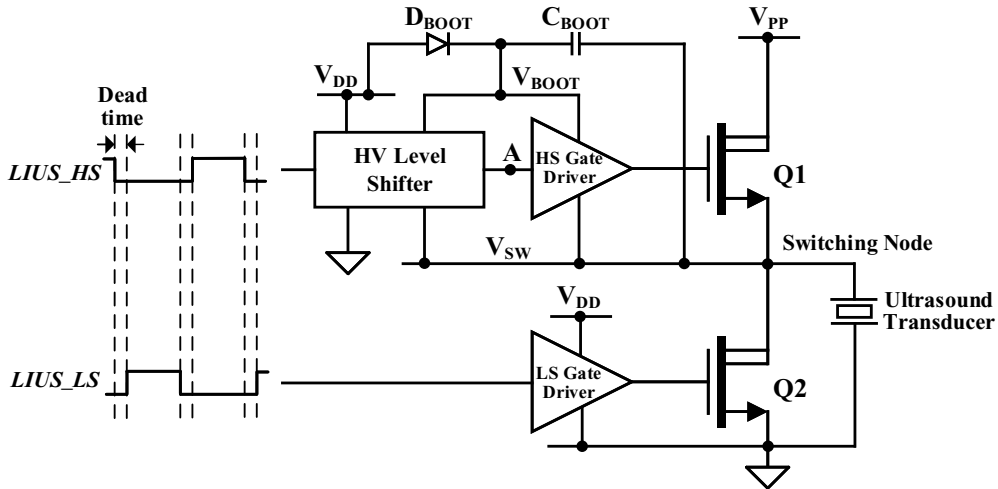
$D_{BOOT}$ $C_{BOOT}$ $V_{PP}$

$V_{DD}$ $V_{BOOT}$

Dead time

LIUS_HS

HV Level Shifter

A

HS Gate Driver

Q1

$V_{SW}$

Switching Node

$V_{DD}$

Ultrasound Transducer

LIUS_LS

LS Gate Driver

Q2